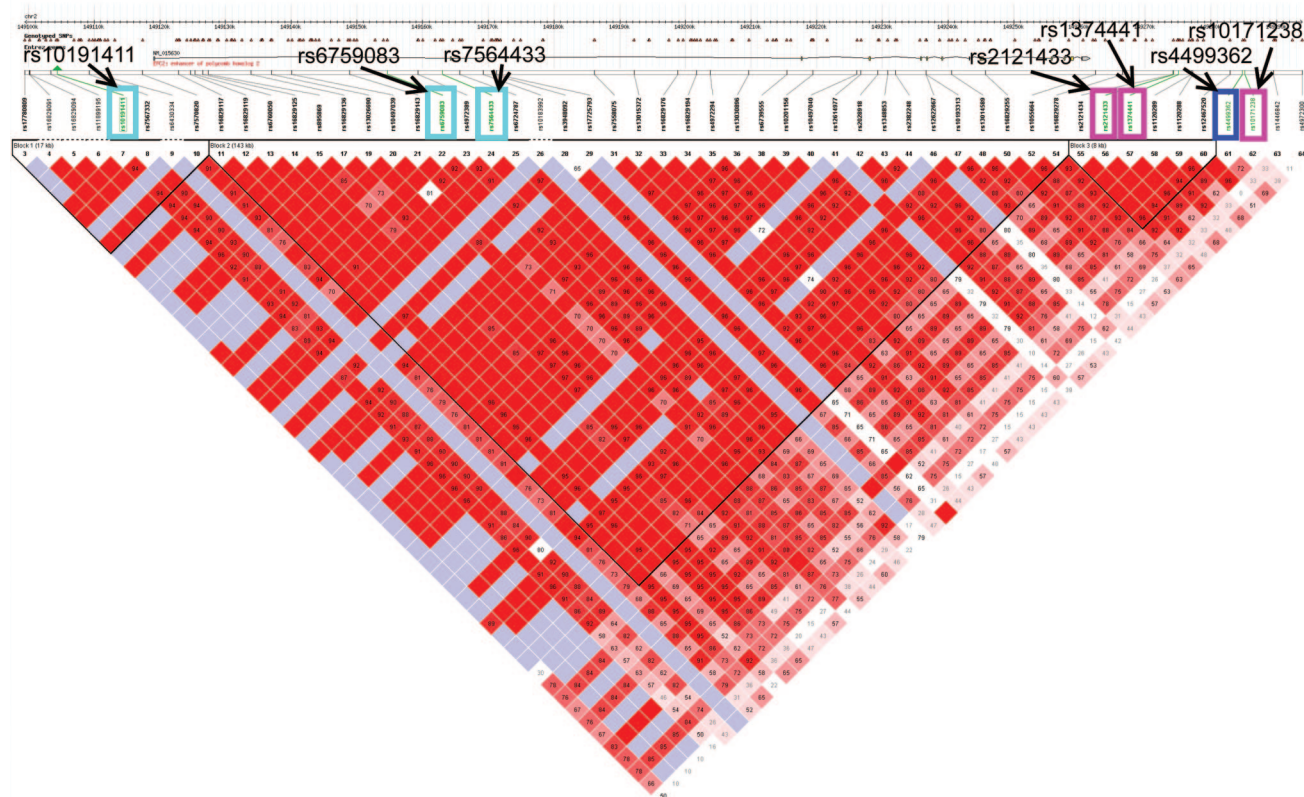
chr2

Genotyped SNPs

Entrez genes

NM_015630

EPC2: enhancer of polycomb homolog 2

rs10191411

rs6759083

rs7564433

rs2121433

rs1374441

rs4499362

rs10171238

rs17769869
rs16828081
rs16829094
rs11888185
rs10191411
rs7567332
rs6430334
rs7576020
rs16829117
rs16829119
rs2768050
rs16829125
rs895869
rs16829136
rs13026690
rs10497039
rs16829143
rs6759083
rs972389
rs7564433
rs6724767
rs10183992
rs2944802
rs17725793
rs7590075
rs13015372
rs16829176
rs16829194
rs877284
rs13030896
rs2736555
rs10201158
rs10497040
rs12614977
rs2036818
rs1348853
rs2382248
rs12622667
rs10193313
rs13014589
rs1955664
rs16829270
rs2121434
rs2121433
rs1374441
rs1120099
rs1260098
rs12467520
rs4499362
rs10171238
rs1446842
rs6723300

Block 1 (17 kb)

Block 2 (143 kb)

Block 3 (8 kb)

3 4 5 6 7 8 9 10 11 12 13 14 15 17 19 20 21 22 23 24 25 26 28 29 31 32 33 34 35 36 38 39 40 41 42 43 44 46 47 48 50 52 54 55 56 57 58 59 60 61 62 63 66